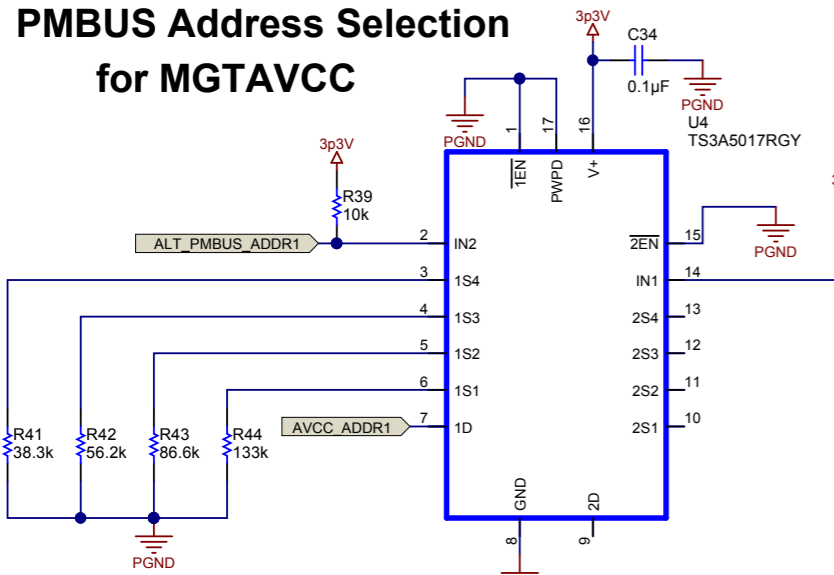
PMBUS Address Selection for MGTAVCC

3p3V
C34
0.1µF
PGND
U4
TS3A5017RGY

PGND
1
17
16
$\overline{1EN}$
PWPD
V+

3p3V
R39
10k

ALT_PMBUS_ADDR1
2 IN2
3 1S4
4 1S3
5 1S2
6 1S1
AVCC_ADDR1
7 1D

$\overline{2EN}$ 15
IN1 14
2S4 13
2S3 12
2S2 11
2S1 10

PGND

R41
38.3k
R42
56.2k
R43
86.6k
R44
133k

GND
2D
8
9

PGND